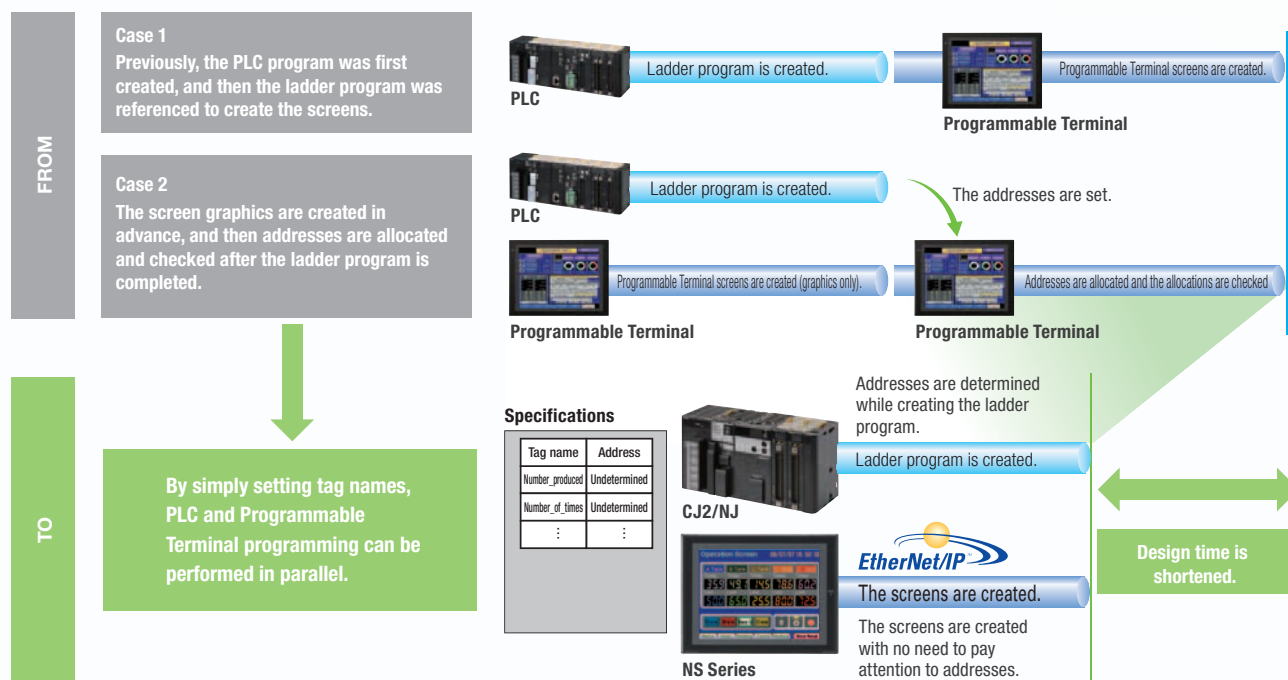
FROM

Case 1
Previously, the PLC program was first created, and then the ladder program was referenced to create the screens.

PLC

Ladder program is created.

Programmable Terminal screens are created.

Programmable Terminal

Case 2
The screen graphics are created in advance, and then addresses are allocated and checked after the ladder program is completed.

PLC

Ladder program is created.

The addresses are set.

Programmable Terminal screens are created (graphics only).

Addresses are allocated and the allocations are checked

Programmable Terminal

Programmable Terminal

TO

By simply setting tag names, PLC and Programmable Terminal programming can be performed in parallel.

Specifications

| Tag name | Address |
|---|---|
| Number_produced | Undetermined |
| Number_of_times | Undetermined |
| ⋮ | ⋮ |

Addresses are determined while creating the ladder program.

Ladder program is created.

CJ2/NJ

EtherNet/IP

The screens are created.

The screens are created with no need to pay attention to addresses.

NS Series

Design time is shortened.